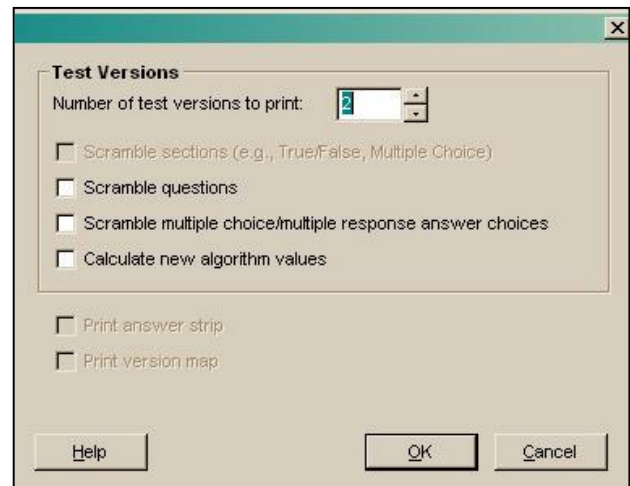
×

Test Versions

Number of test versions to print: 2

Scramble sections (e.g., True/False, Multiple Choice)

Scramble questions

Scramble multiple choice/multiple response answer choices

Calculate new algorithm values

Print answer strip

Print version map

Help

OK

Cancel